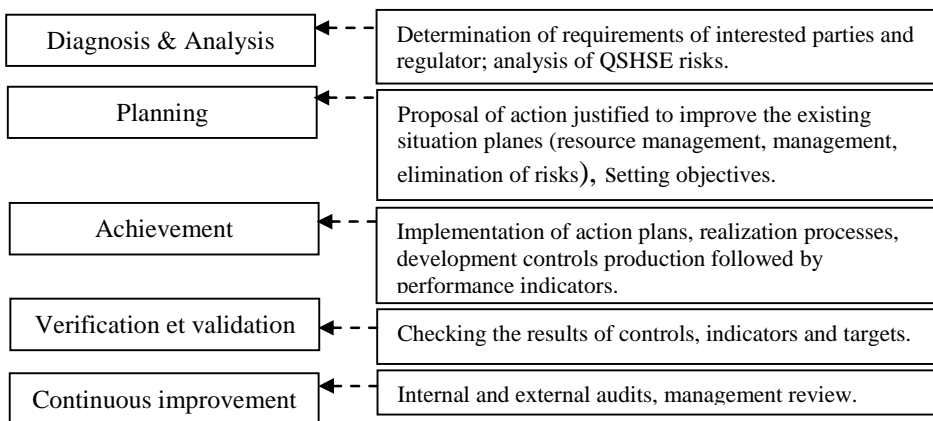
Diagnosis & Analysis

Determination of requirements of interested parties and regulator; analysis of QSHSE risks.

Planning

Proposal of action justified to improve the existing situation planes (resource management, management, elimination of risks), Setting objectives.

Achievement

Implementation of action plans, realization processes, development controls production followed by performance indicators.

Verification et validation

Checking the results of controls, indicators and targets.

Continuous improvement

Internal and external audits, management review.